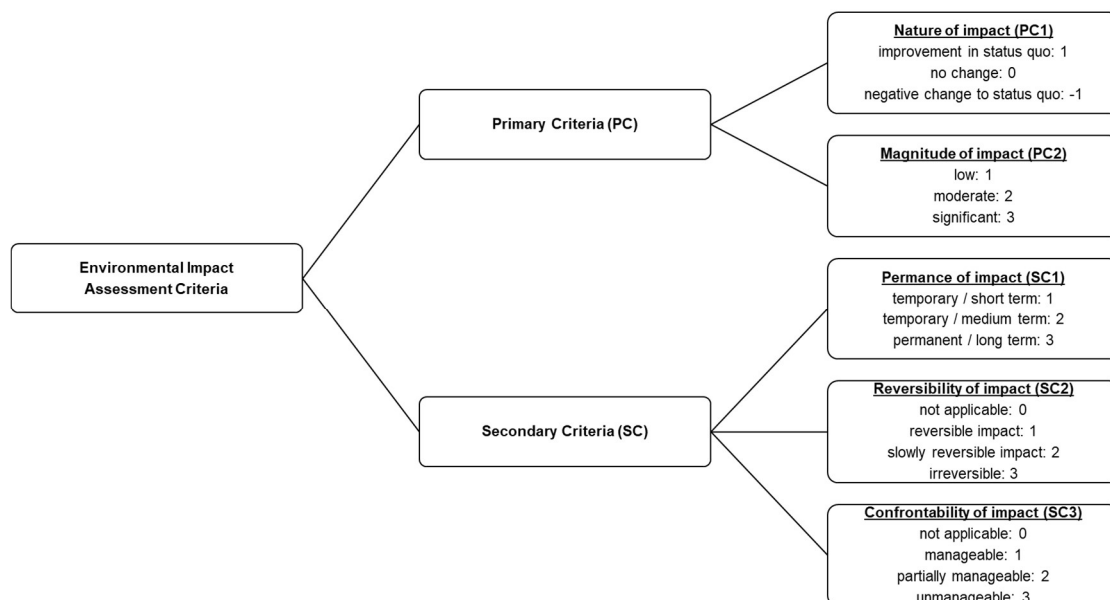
Environmental Impact Assessment Criteria

Primary Criteria (PC)

Nature of impact (PC1)
improvement in status quo: 1
no change: 0
negative change to status quo: -1

Magnitude of impact (PC2)
low: 1
moderate: 2
significant: 3

Secondary Criteria (SC)

Permance of impact (SC1)
temporary / short term: 1
temporary / medium term: 2
permanent / long term: 3

Reversibility of impact (SC2)
not applicable: 0
reversible impact: 1
slowly reversible impact: 2
irreversible: 3

Confrontability of impact (SC3)
not applicable: 0
manageable: 1
partially manageable: 2
unmanageable: 3